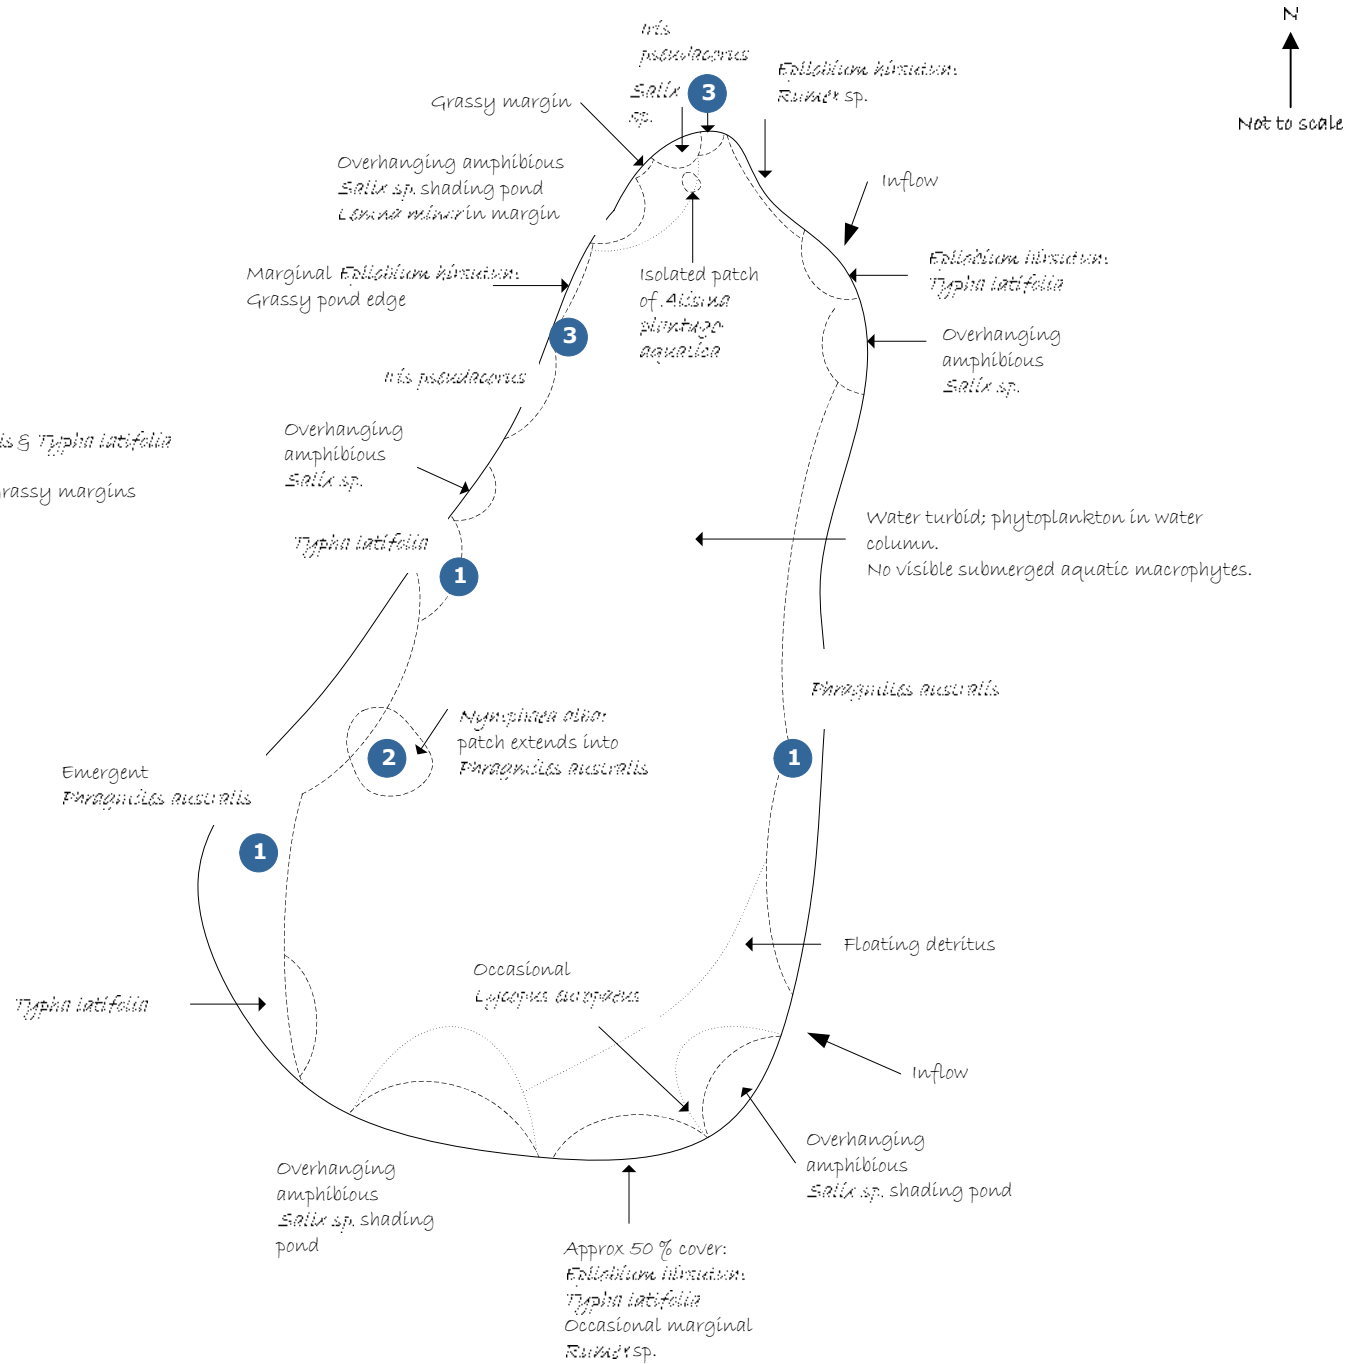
N

Not to scale

Iris pseudacorus

Salix sp.

3

Epilobium hirsutum
Rumex sp.

Grassy margin

Overhanging amphibious Salix sp. shading pond
Lemna minor in margin

Inflow

Epilobium hirsutum
Typha latifolia

Marginal Epilobium hirsutum
Grassy pond edge

Isolated patch of Alisma plantago aquatica

3

Overhanging amphibious Salix sp.

Iris pseudacorus

is & Typha latifolia

rassy margins

Overhanging amphibious Salix sp.

Water turbid; phytoplankton in water column.
No visible submerged aquatic macrophytes.

Typha latifolia

1

Phragmites australis

Nymphaea alba patch extends into Phragmites australis

2

1

Emergent Phragmites australis

1

Floating detritus

Occasional Lycopus europaeus

Typha latifolia

Inflow

Overhanging amphibious Salix sp. shading pond

Overhanging amphibious Salix sp. shading pond

Approx 50 % cover:
Epilobium hirsutum
Typha latifolia
Occasional marginal Rumex sp.